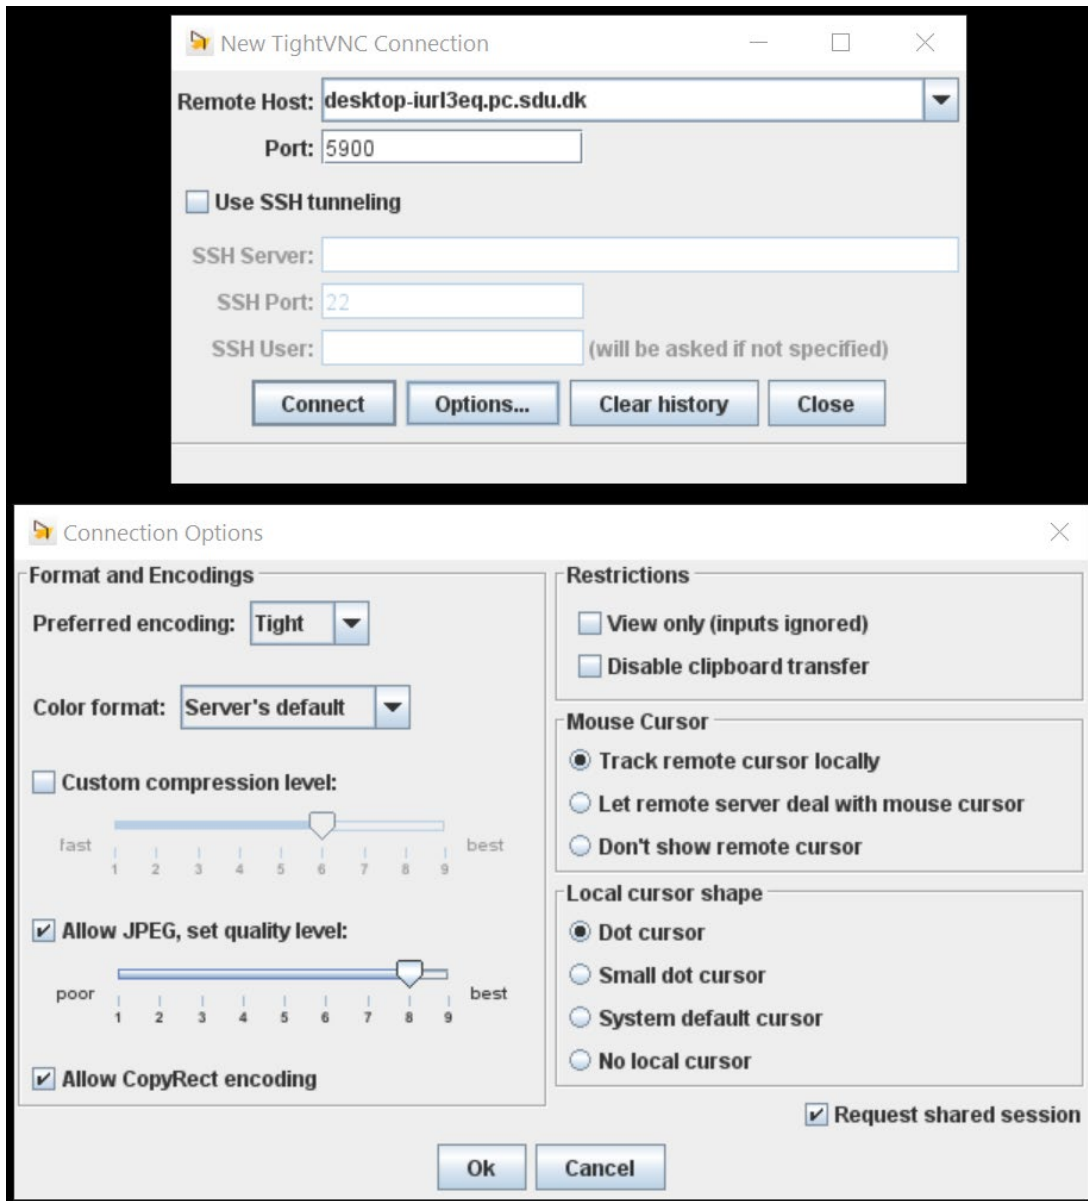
New TightVNC Connection

Remote Host: desktop-iurl3eq.pc.sdu.dk

Port: 5900

Use SSH tunneling

SSH Server:

SSH Port: 22

SSH User: (will be asked if not specified)

Connect
Options...
Clear history
Close

Connection Options

Format and Encodings

Preferred encoding: Tight

Color format: Server's default

Custom compression level:

fast 1 2 3 4 5 6 7 8 9 best

Allow JPEG, set quality level:

poor 1 2 3 4 5 6 7 8 9 best

Allow CopyRect encoding

Restrictions

View only (inputs ignored)

Disable clipboard transfer

Mouse Cursor

Track remote cursor locally

Let remote server deal with mouse cursor

Don't show remote cursor

Local cursor shape

Dot cursor

Small dot cursor

System default cursor

No local cursor

Request shared session

Ok
Cancel